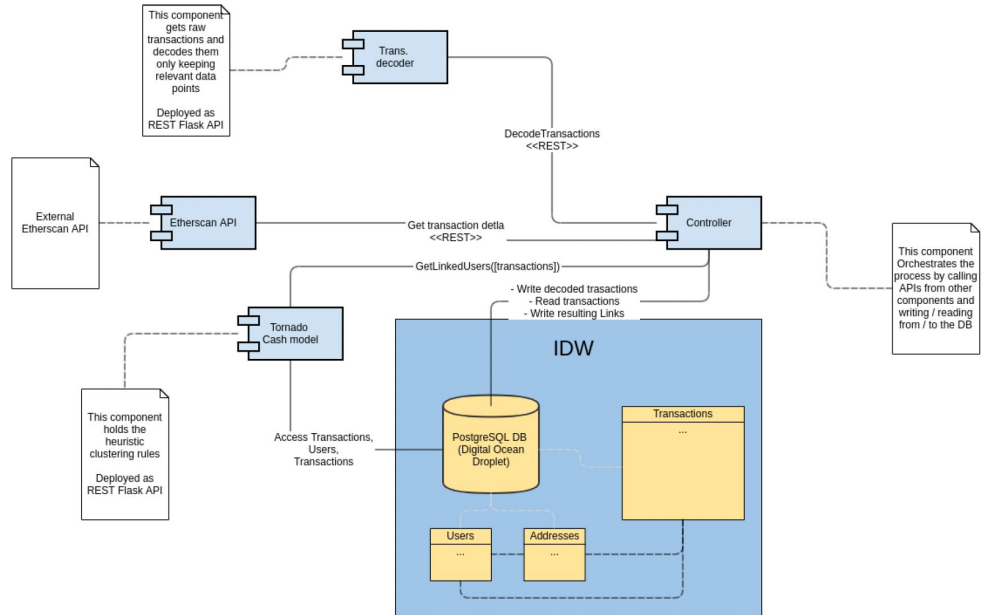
This component gets raw transactions and decodes them only keeping relevant data points

Deployed as REST Flask API

Trans. decoder

DecodeTransactions <<REST>>

External Etherscan API

Etherscan API

Get transaction detla <<REST>>

Controller

This component Orchestrates the process by calling APIs from other components and writing / reading from / to the DB

GetLinkedUsers([transactions])

- Write decoded trasactions
- Read transactions
- Write resulting Links

Tornado Cash model

IDW

This component holds the heuristic clustering rules

Deployed as REST Flask API

Access Transactions, Users, Transactions

PostgreSQL DB (Digital Ocean Droplet)

Transactions
...

Users
...

Addresses
...